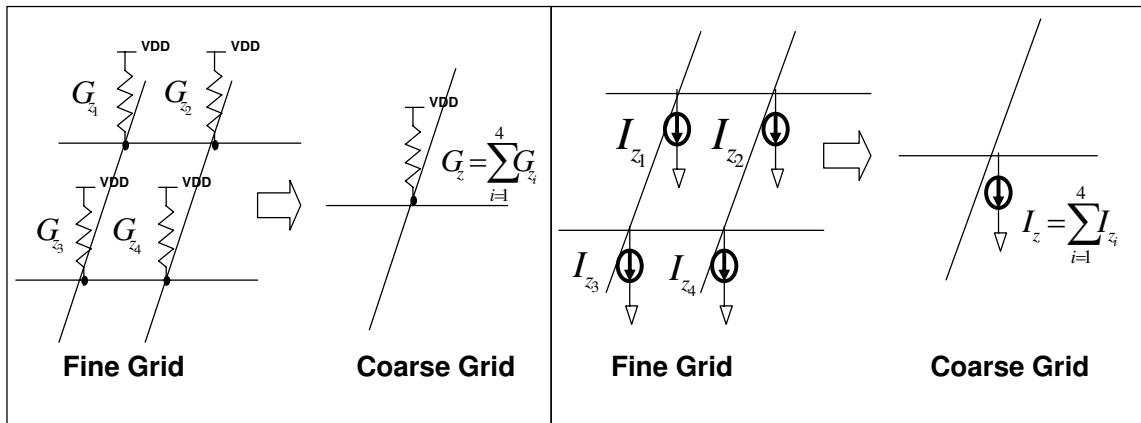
VDD VDD

$G_{z_1}$ $G_{z_2}$

VDD VDD

$G_{z_3}$ $G_{z_4}$

Fine Grid

VDD

$G_z = \sum_{i=1}^{4} G_{z_i}$

Coarse Grid

$I_{z_1}$ $I_{z_2}$

$I_{z_3}$ $I_{z_4}$

Fine Grid

$I_z = \sum_{i=1}^{4} I_{z_i}$

Coarse Grid